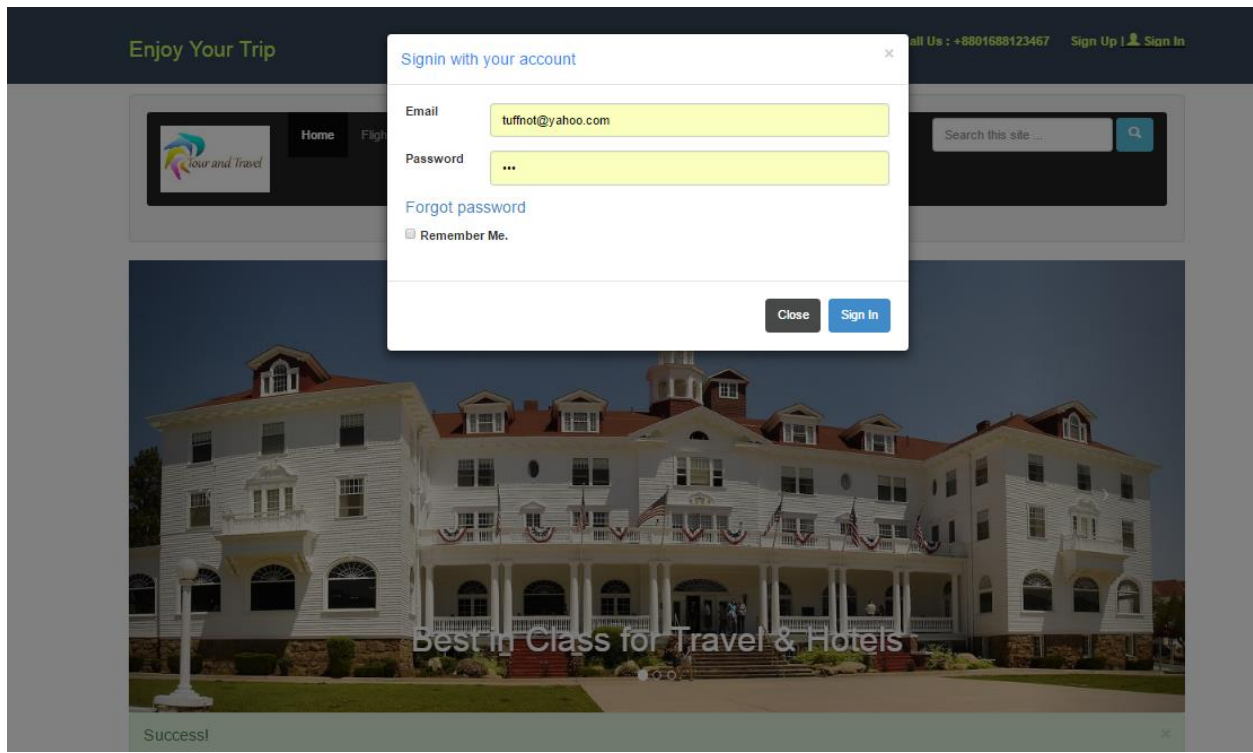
Enjoy Your Trip

all Us : +8801688123467 Sign Up | Sign In

Signin with your account

×

Email tuffnot@yahoo.com

Password •••

Forgot password

Remember Me.

Close Sign In

Tour and Travel

Home Fligh

Search this site ...

Best in Class for Travel & Hotels

Success!

×